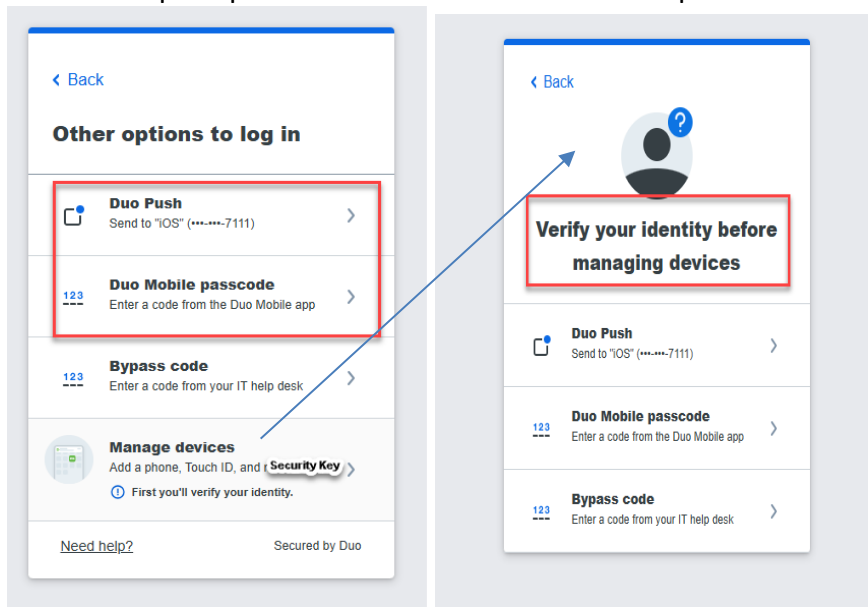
< Back

Other options to log in

Duo Push
Send to "iOS" (•••-•••-7111)

123
Duo Mobile passcode
Enter a code from the Duo Mobile app

123
Bypass code
Enter a code from your IT help desk

Manage devices
Add a phone, Touch ID, and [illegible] Security Key
First you'll verify your identity.

Need help?
Secured by Duo

< Back

?

Verify your identity before managing devices

Duo Push
Send to "iOS" (•••-•••-7111)

123
Duo Mobile passcode
Enter a code from the Duo Mobile app

123
Bypass code
Enter a code from your IT help desk